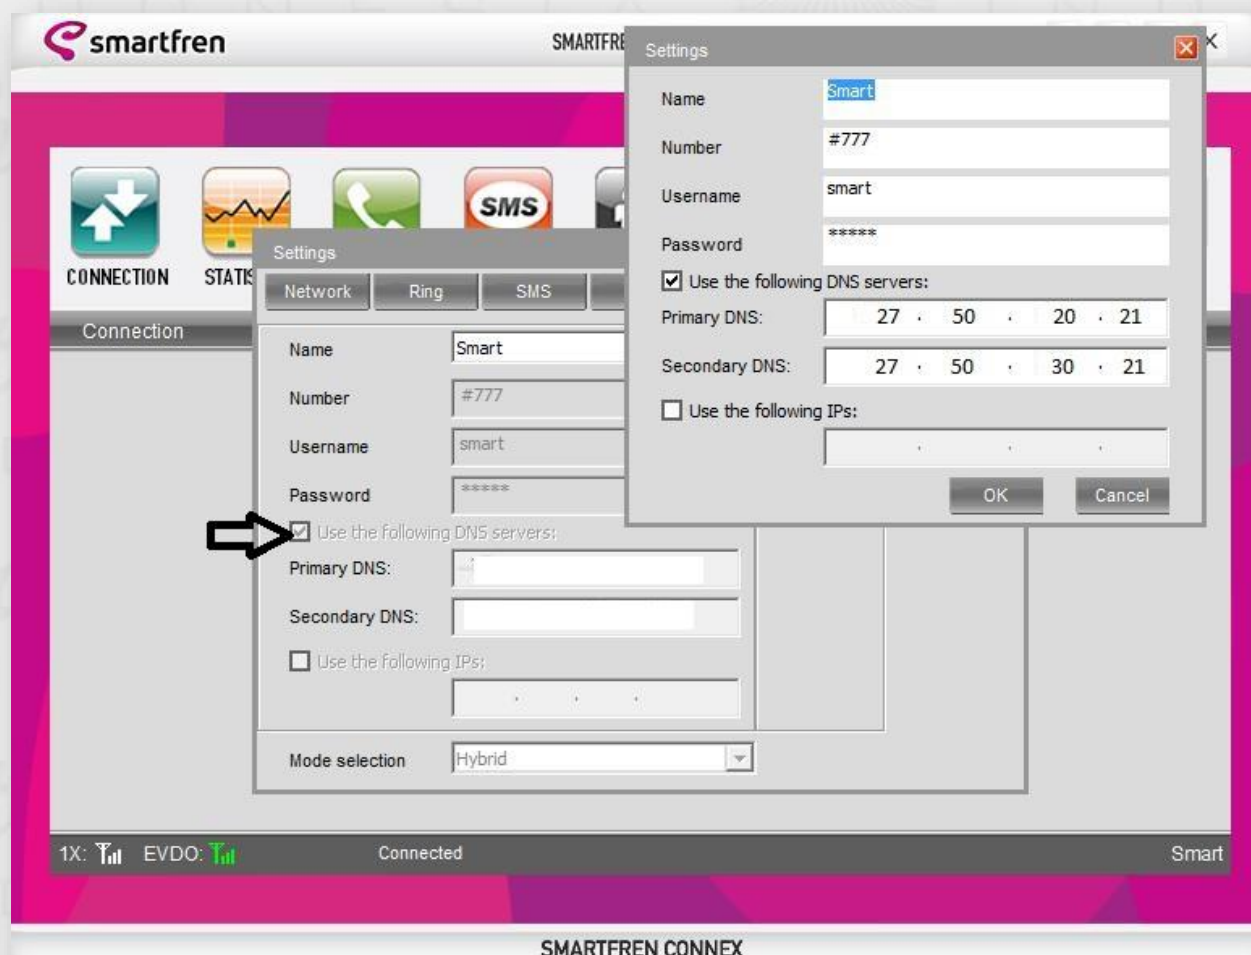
smartfren

SMARTFRE

SMS

CONNECTION

STATIS

Connection

Settings

Network Ring SMS

Name Smart

Number #777

Username smart

Password *****

Use the following DNS servers:

Primary DNS:

Secondary DNS:

Use the following IPs:

Mode selection Hybrid

Settings

Name Smart

Number #777

Username smart

Password *****

Use the following DNS servers:

Primary DNS: 27 . 50 . 20 . 21

Secondary DNS: 27 . 50 . 30 . 21

Use the following IPs:

OK Cancel

1X: EVDO: Connected Smart

SMARTFREN CONNEX